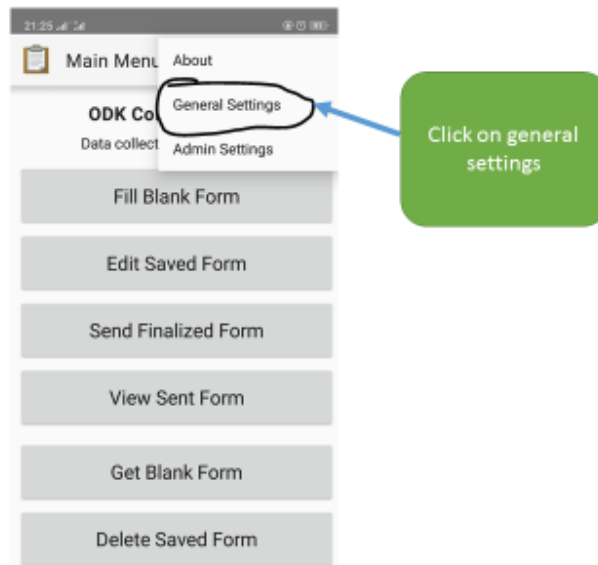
21:25

Main Menu

About

General Settings

Admin Settings

ODK Co

Data collect

Click on general settings

Fill Blank Form

Edit Saved Form

Send Finalized Form

View Sent Form

Get Blank Form

Delete Saved Form